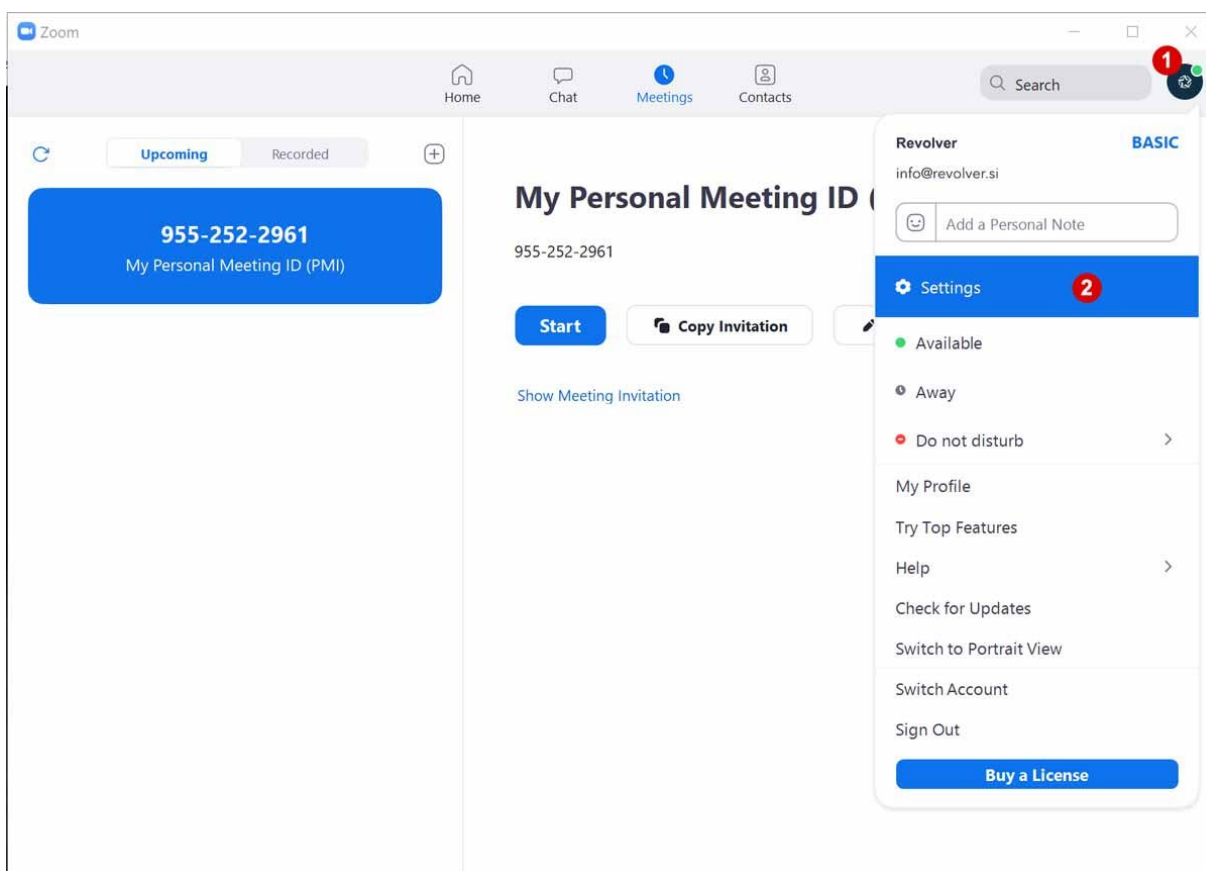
Zoom

Home
Chat
Meetings
Contacts

Search

1

Upcoming
Recorded

955-252-2961
My Personal Meeting ID (PMI)

My Personal Meeting ID (

955-252-2961

Start
Copy Invitation

Show Meeting Invitation

Revolver
BASIC
info@revolver.si

Add a Personal Note

Settings
2

Available
Away
Do not disturb

My Profile
Try Top Features
Help
Check for Updates
Switch to Portrait View

Switch Account
Sign Out

Buy a License